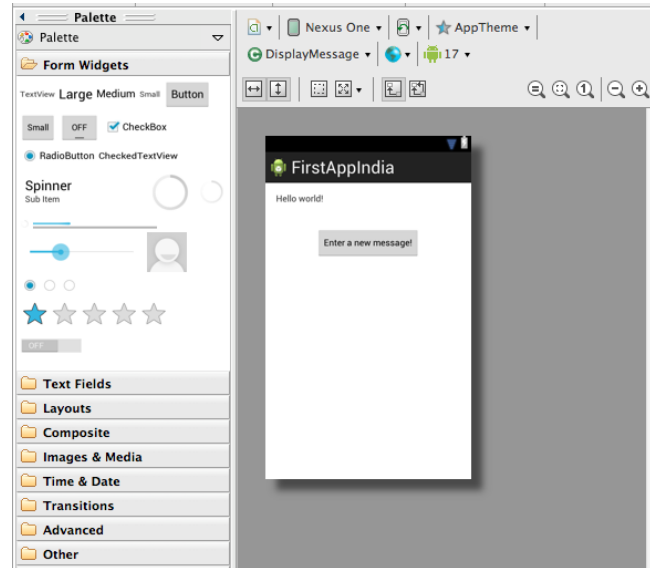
Palette

Palette

Form Widgets

TextView Large Medium Small Button

Small OFF CheckBox

RadioButton CheckedTextView

Spinner
Sub Item

OFF

Text Fields

Layouts

Composite

Images & Media

Time & Date

Transitions

Advanced

Other

Nexus One AppTheme

DisplayMessage 17

FirstAppIndia

Hello world!

Enter a new message!